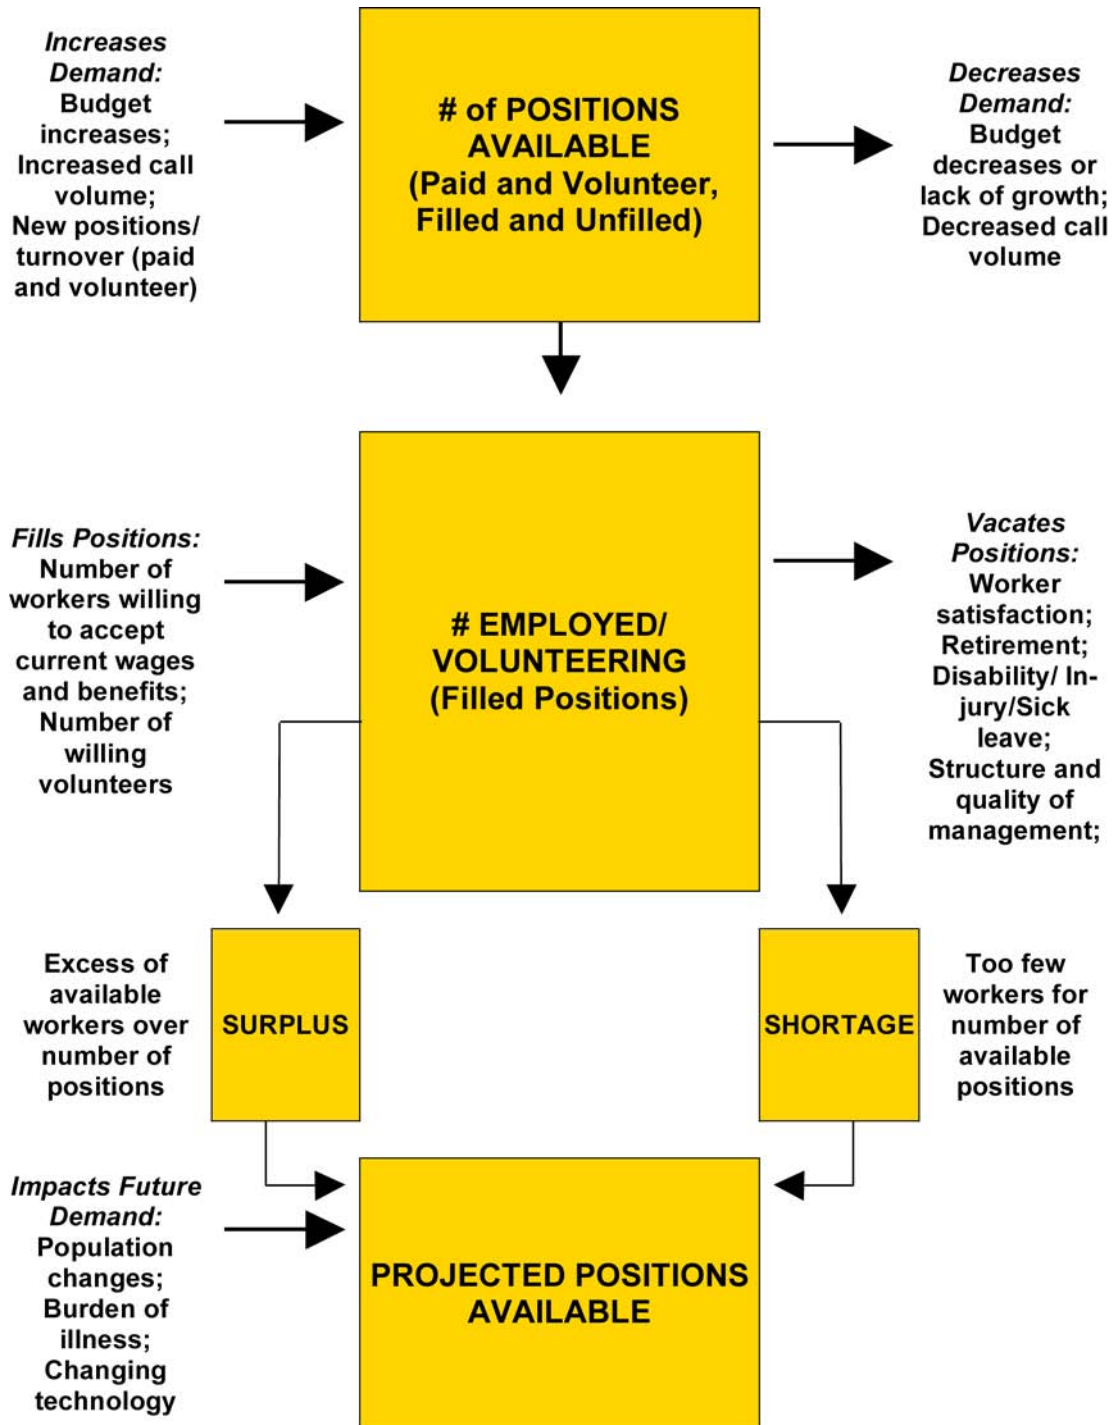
*Increases Demand:* Budget increases; Increased call volume; New positions/ turnover (paid and volunteer)

# of POSITIONS AVAILABLE (Paid and Volunteer, Filled and Unfilled)

*Decreases Demand:* Budget decreases or lack of growth; Decreased call volume

*Fills Positions:* Number of workers willing to accept current wages and benefits; Number of willing volunteers

# EMPLOYED/ VOLUNTEERING (Filled Positions)

*Vacates Positions:* Worker satisfaction; Retirement; Disability/ Injury/Sick leave; Structure and quality of management;

Excess of available workers over number of positions

SURPLUS

SHORTAGE

Too few workers for number of available positions

*Impacts Future Demand:* Population changes; Burden of illness; Changing technology

PROJECTED POSITIONS AVAILABLE